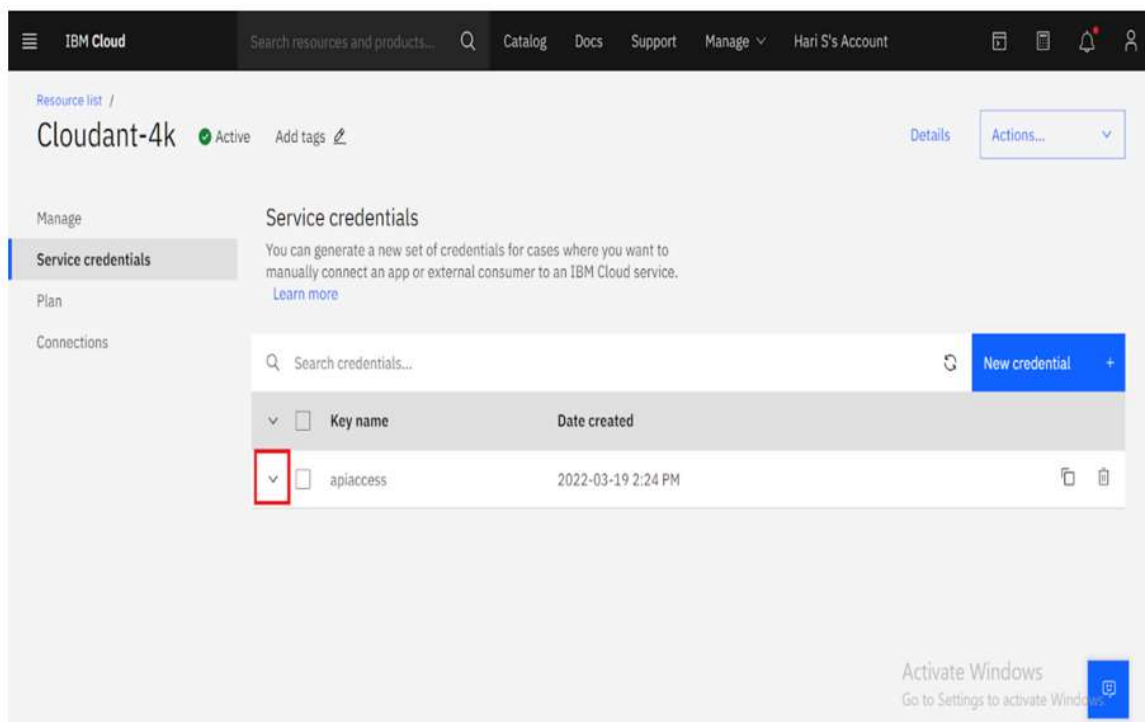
IBM Cloud

Search resources and products...

Catalog Docs Support Manage Hari S's Account

Resource list /

Cloudant-4k Active Add tags

Details Actions...

Manage

Service credentials

Plan

Connections

Service credentials

You can generate a new set of credentials for cases where you want to manually connect an app or external consumer to an IBM Cloud service.

Learn more

Search credentials...

New credential +

| Key name | Date created |
|---|---|
| apiaccess | 2022-03-19 2:24 PM |

Activate Windows
Go to Settings to activate Windows.